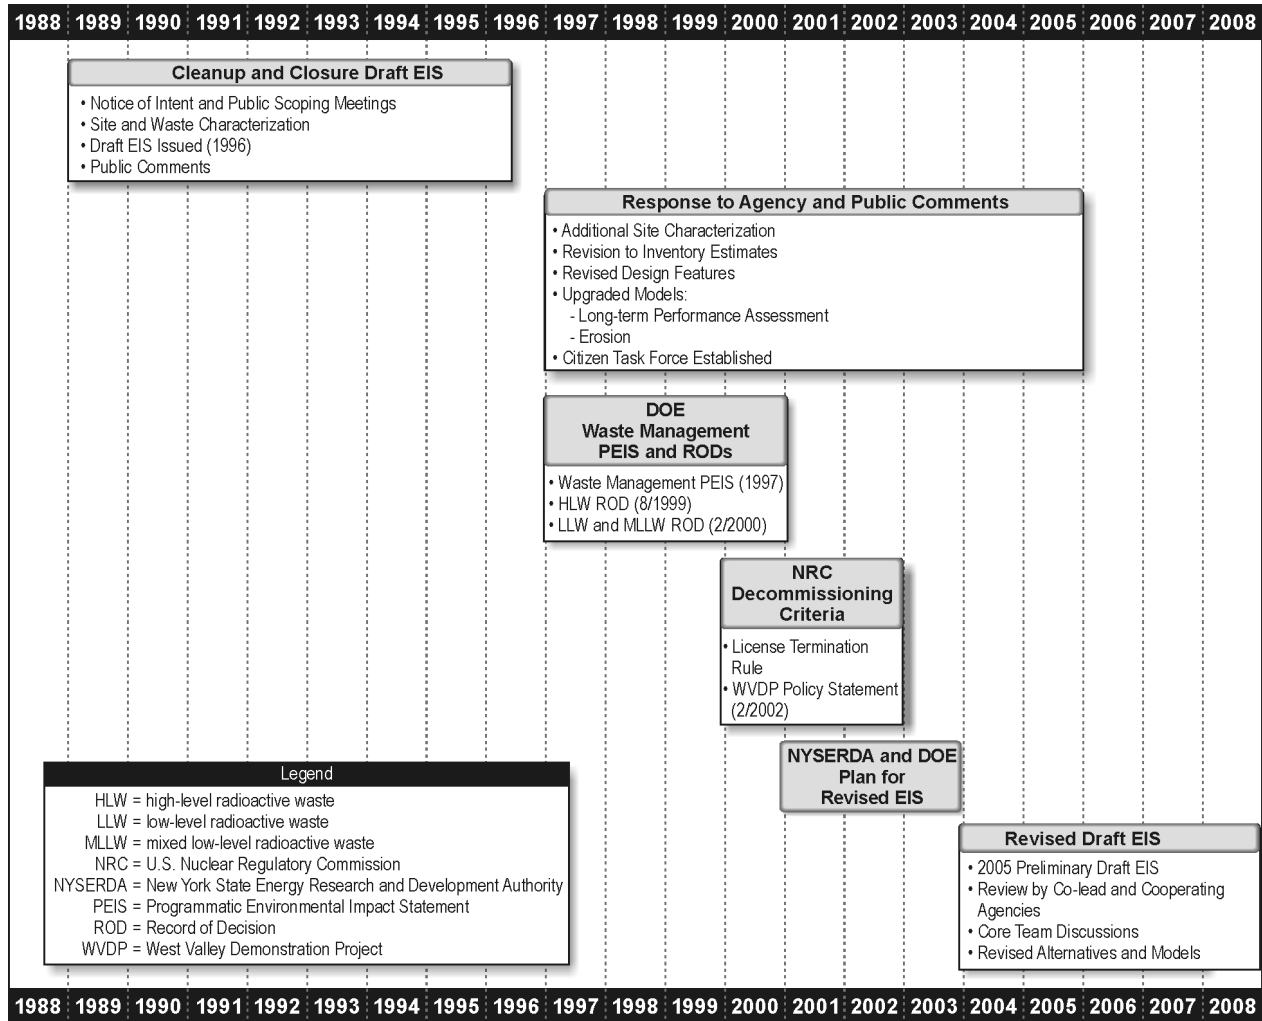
1988 1989 1990 1991 1992 1993 1994 1995 1996 1997 1998 1999 2000 2001 2002 2003 2004 2005 2006 2007 2008

Cleanup and Closure Draft EIS
• Notice of Intent and Public Scoping Meetings
• Site and Waste Characterization
• Draft EIS Issued (1996)
• Public Comments

Response to Agency and Public Comments
• Additional Site Characterization
• Revision to Inventory Estimates
• Revised Design Features
• Upgraded Models:
- Long-term Performance Assessment
- Erosion
• Citizen Task Force Established

DOE Waste Management PEIS and RODs
• Waste Management PEIS (1997)
• HLW ROD (8/1999)
• LLW and MLLW ROD (2/2000)

NRC Decommissioning Criteria
• License Termination Rule
• WVDP Policy Statement (2/2002)

NYSERDA and DOE Plan for Revised EIS

Revised Draft EIS
• 2005 Preliminary Draft EIS
• Review by Co-lead and Cooperating Agencies
• Core Team Discussions
• Revised Alternatives and Models

Legend
HLW = high-level radioactive waste
LLW = low-level radioactive waste
MLLW = mixed low-level radioactive waste
NRC = U.S. Nuclear Regulatory Commission
NYSERDA = New York State Energy Research and Development Authority
PEIS = Programmatic Environmental Impact Statement
ROD = Record of Decision
WVDP = West Valley Demonstration Project

1988 1989 1990 1991 1992 1993 1994 1995 1996 1997 1998 1999 2000 2001 2002 2003 2004 2005 2006 2007 2008